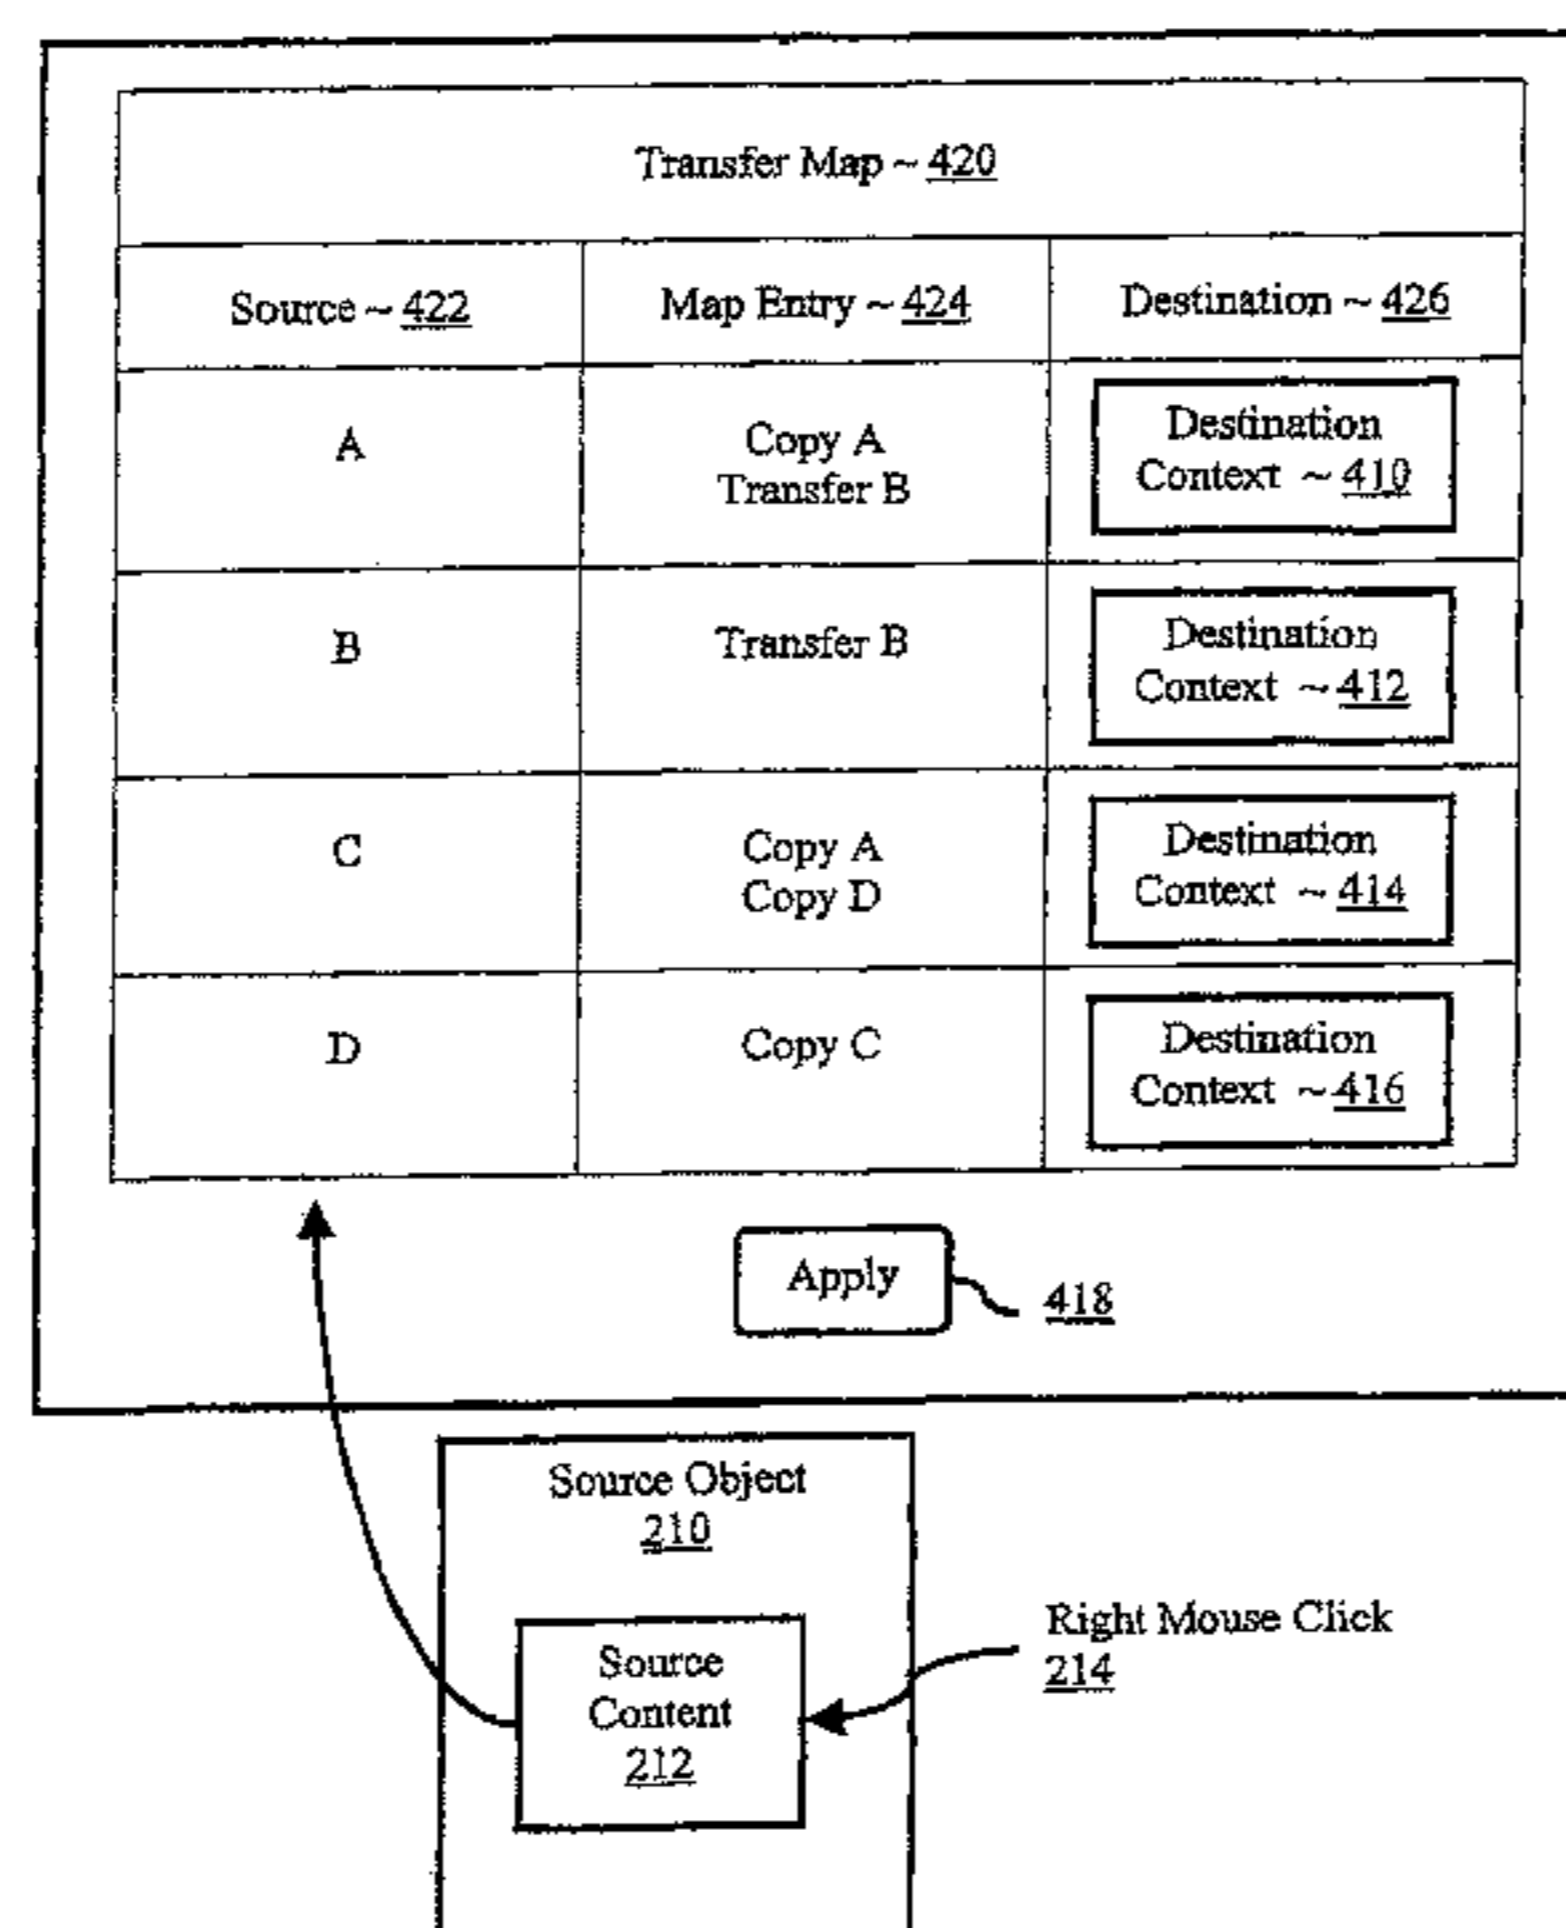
Transfer Map ~ 420

| Source ~ 422 | Map Entry ~ 424 | Destination ~ 426 |
|---|---|---|
| A | Copy A Transfer B | Destination Context ~ 410 |
| B | Transfer B | Destination Context ~ 412 |
| C | Copy A Copy D | Destination Context ~ 414 |
| D | Copy C | Destination Context ~ 416 |

Apply 418

Source Object 210

Source Content 212

Right Mouse Click 214